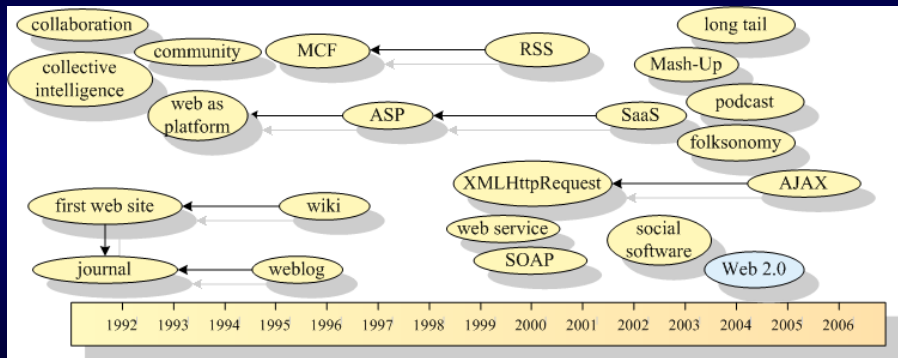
collaboration
community
MCF
RSS
long tail
collective intelligence
Mash-Up
web as platform
ASP
SaaS
podcast
folksonomy
XMLHttpRequest
AJAX
first web site
wiki
web service
social software
SOAP
journal
weblog
Web 2.0

| 1992 | 1993 | 1994 | 1995 | 1996 | 1997 | 1998 | 1999 | 2000 | 2001 | 2002 | 2003 | 2004 | 2005 | 2006 |
|---|---|---|---|---|---|---|---|---|---|---|---|---|---|---|